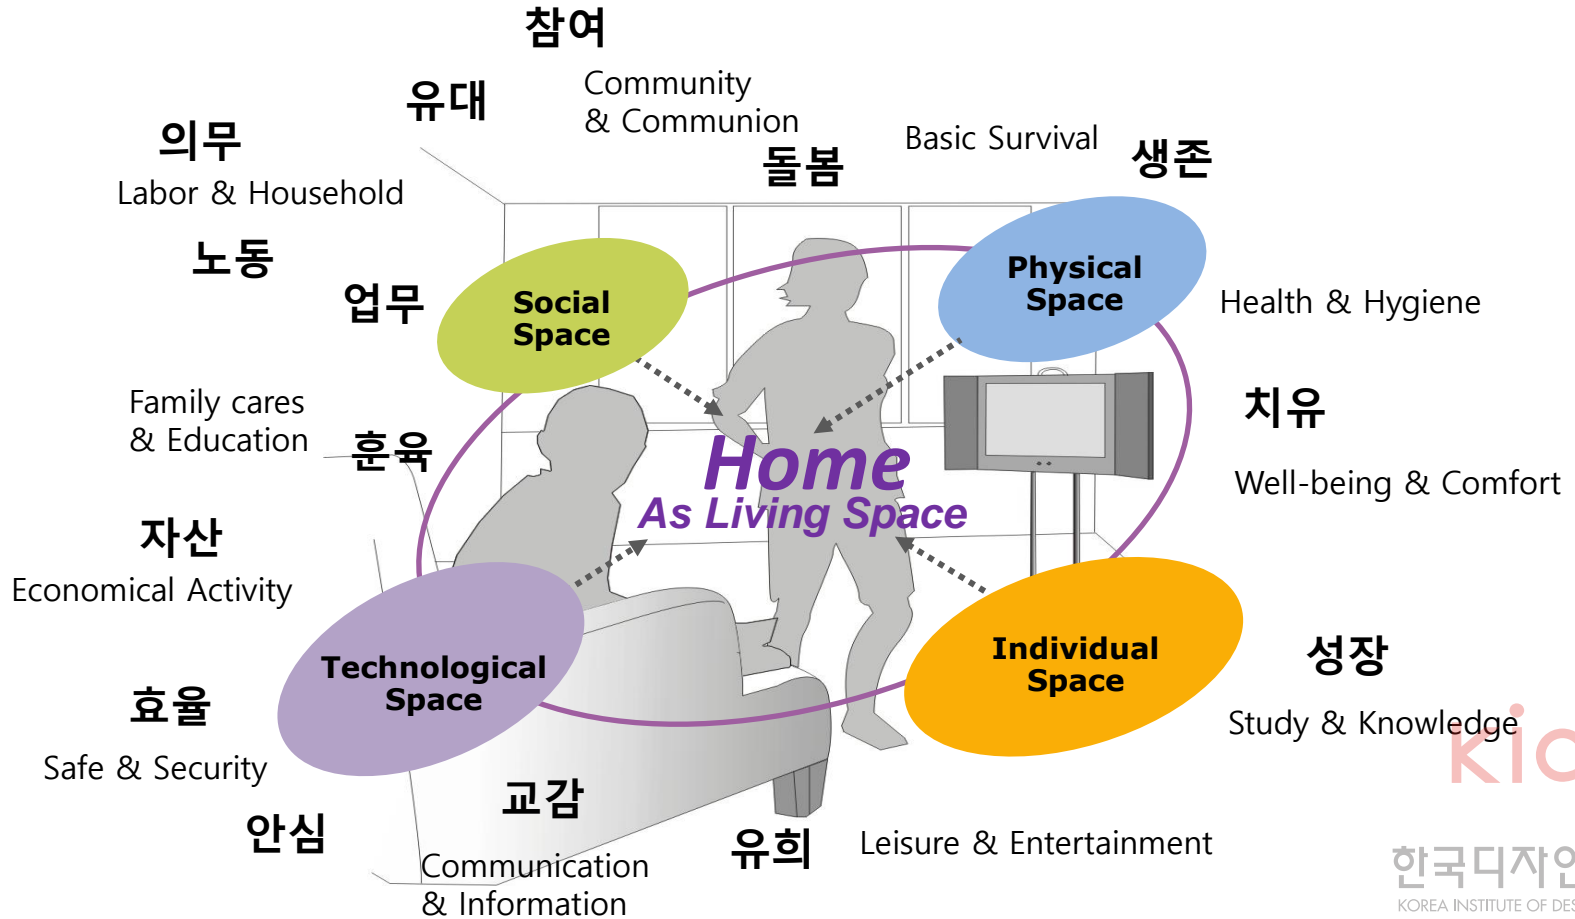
참여

유대

Community
& Communion

의무

Labor & Household

돌봄

Basic Survival

생존

노동

업무

Social Space

Physical Space

Health & Hygiene

Family cares
& Education

훈육

치유

Home
As Living Space

Well-being & Comfort

자산

Economical Activity

Technological Space

Individual Space

성장

효율

Study & Knowledge

Safe & Security

교감

안심

Communication
& Information

유희

Leisure & Entertainment

KIC

한국디자인

KOREA INSTITUTE OF DES